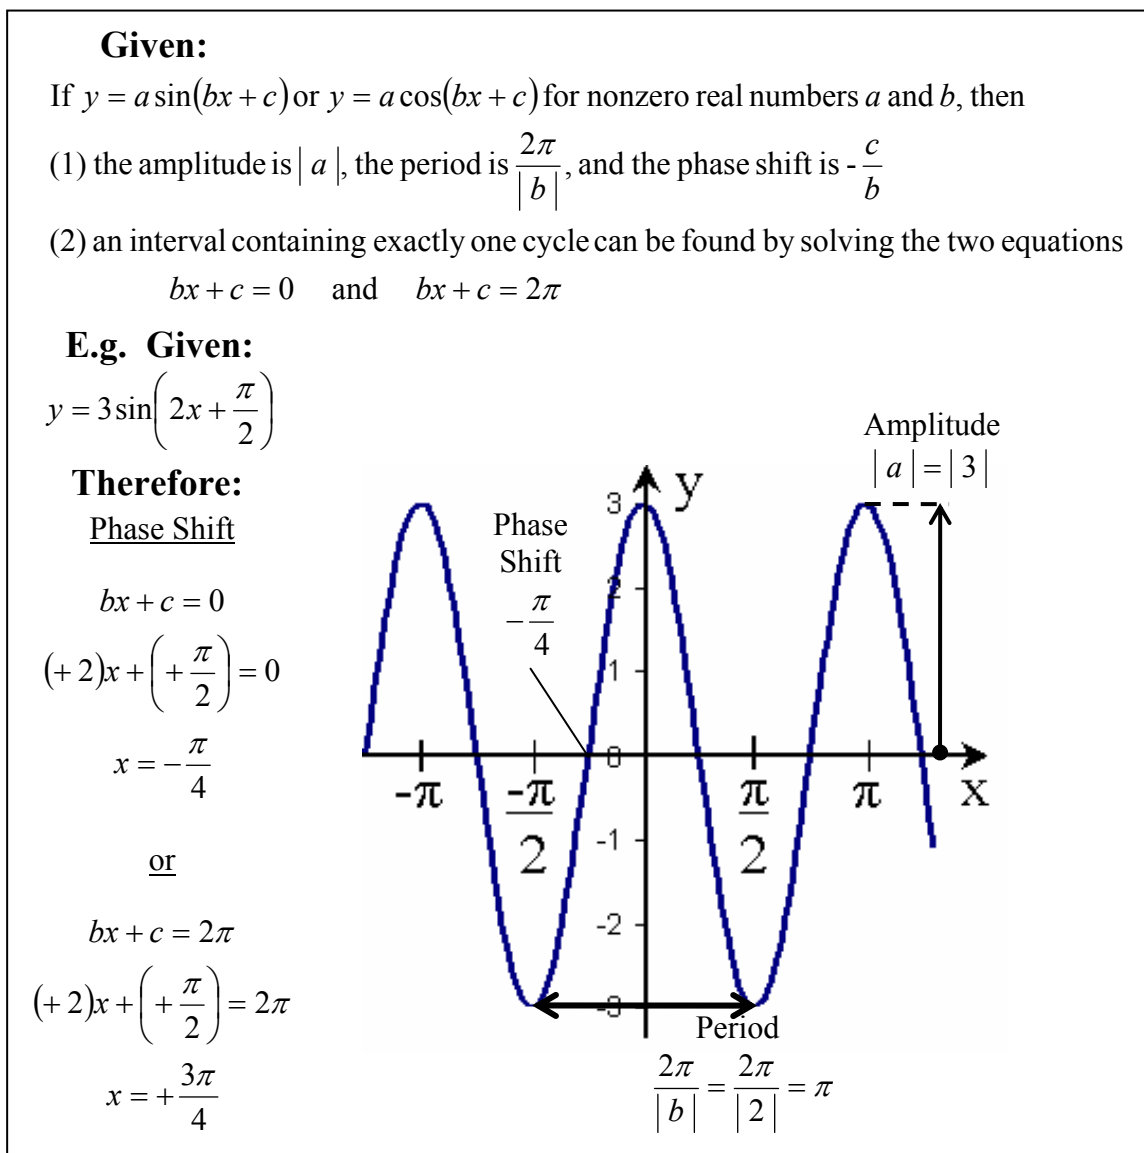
Given:

If $y = a\sin(bx+c)$ or $y = a\cos(bx+c)$ for nonzero real numbers $a$ and $b$, then

(1) the amplitude is $|a|$, the period is $\frac{2\pi}{|b|}$, and the phase shift is $-\frac{c}{b}$

(2) an interval containing exactly one cycle can be found by solving the two equations

$bx+c=0$ and $bx+c=2\pi$

E.g. Given:

$y = 3\sin\left(2x+\frac{\pi}{2}\right)$

Therefore:

Phase Shift

$bx+c=0$

$(+2)x+\left(+\frac{\pi}{2}\right)=0$

$x=-\frac{\pi}{4}$

or

$bx+c=2\pi$

$(+2)x+\left(+\frac{\pi}{2}\right)=2\pi$

$x=+\frac{3\pi}{4}$

Amplitude
$|a|=|3|$

y

3

2

1

0

-1

-2

-3

Phase Shift
$-\frac{\pi}{4}$

$-\pi$ $\frac{-\pi}{2}$ $\frac{\pi}{2}$ $\pi$ x

Period
$\frac{2\pi}{|b|}=\frac{2\pi}{|2|}=\pi$